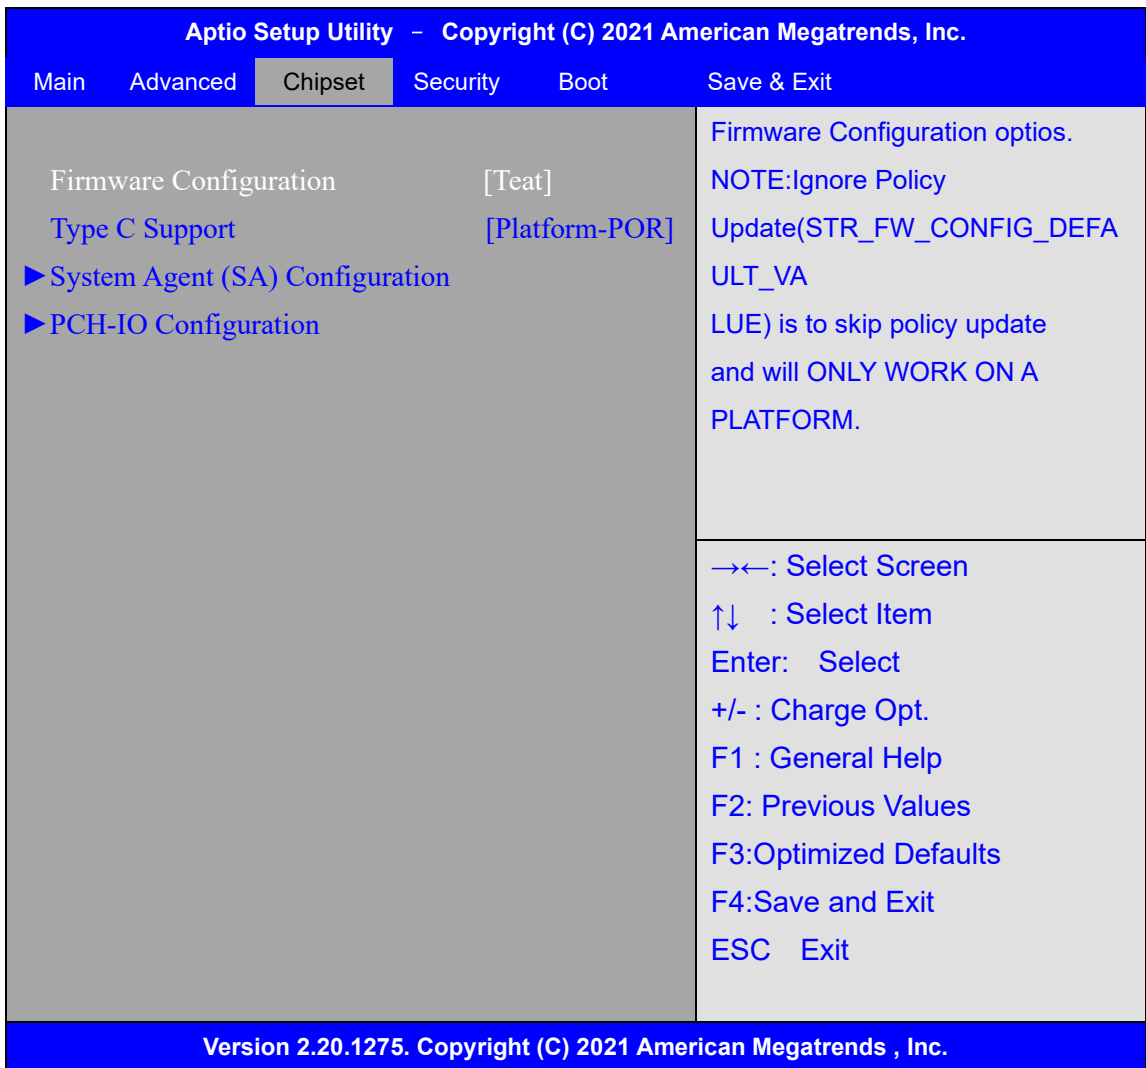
Aptio Setup Utility – Copyright (C) 2021 American Megatrends, Inc.

Main Advanced Chipset Security Boot Save & Exit

Firmware Configuration [Teat]
Type C Support [Platform-POR]
►System Agent (SA) Configuration
►PCH-IO Configuration

Firmware Configuration optios.
NOTE:Ignore Policy Update(STR_FW_CONFIG_DEFAULT_VA LUE) is to skip policy update and will ONLY WORK ON A PLATFORM.

→←: Select Screen
↑↓ : Select Item
Enter: Select
+/- : Charge Opt.
F1 : General Help
F2: Previous Values
F3:Optimized Defaults
F4:Save and Exit
ESC Exit

Version 2.20.1275. Copyright (C) 2021 American Megatrends , Inc.